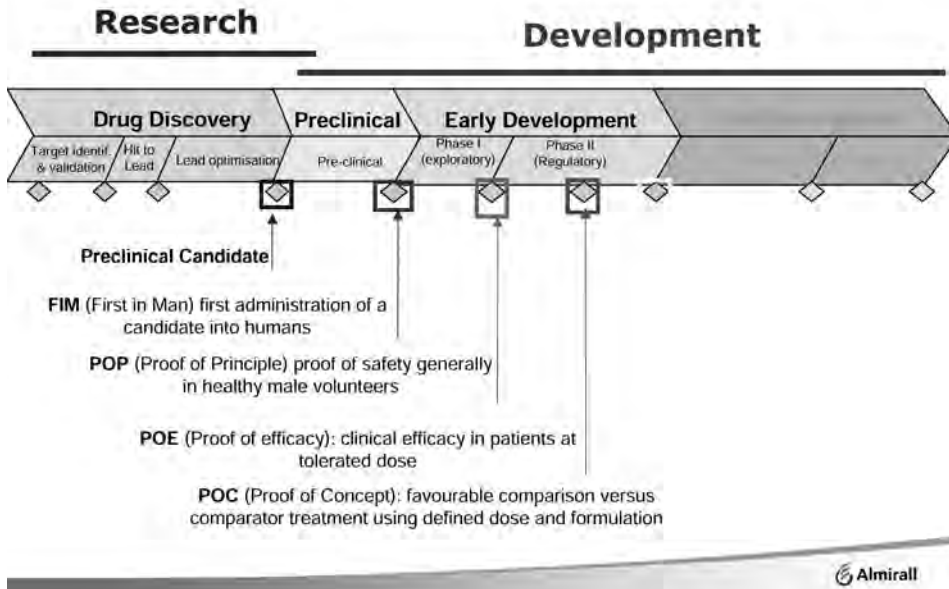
Research

Development

Drug Discovery

Preclinical

Early Development

Target identif. & validation

Hit to Lead

Lead optimisation

Pre-clinical

Phase I (exploratory)

Phase II (Regulatory)

Preclinical Candidate

FIM (First in Man) first administration of a candidate into humans

POP (Proof of Principle) proof of safety generally in healthy male volunteers

POE (Proof of efficacy): clinical efficacy in patients at tolerated dose

POC (Proof of Concept): favourable comparison versus comparator treatment using defined dose and formulation

Almirall